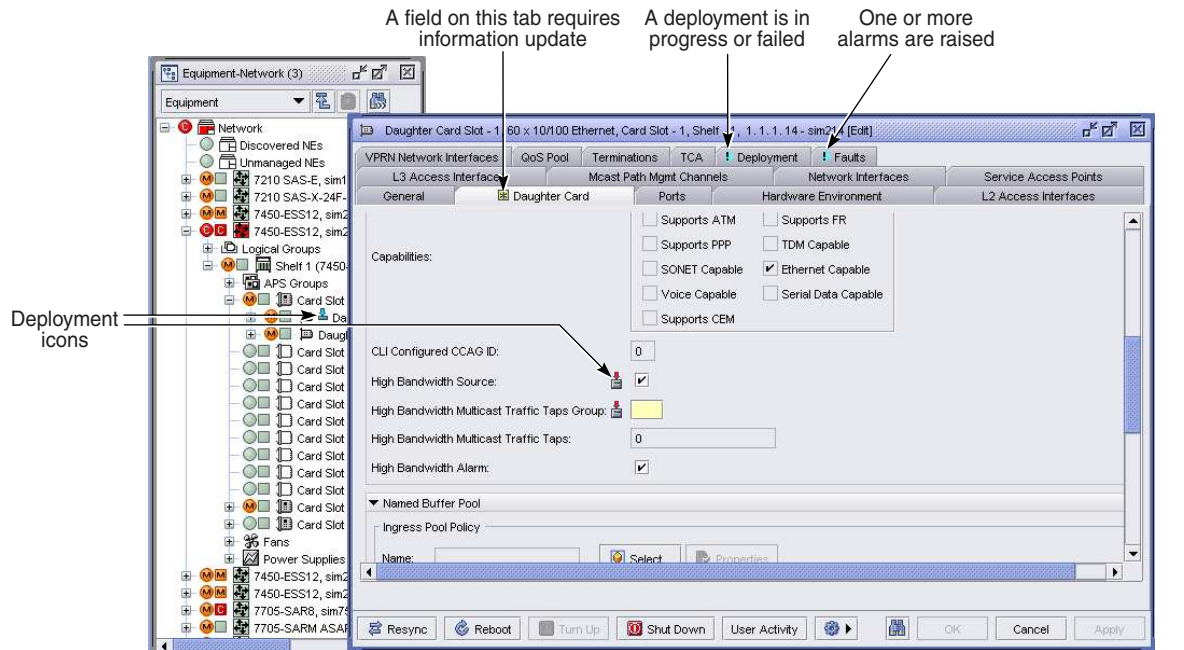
A field on this tab requires information update

A deployment is in progress or failed

One or more alarms are raised

Equipment-Network (3)

Equipment

Network
Discovered NEs
Unmanaged NEs
7210 SAS-E, sim1
7210 SAS-X-24F-
7450-ESS12, sim2
7450-ESS12, sim2
Logical Groups
Shelf 1 (7450-
APS Groups
Card Slot
Da
Daugh
Card Slot
Card Slot
Card Slot
Card Slot
Card Slot
Card Slot
Card Slot
Card Slot
Card Slot
Card Slot
Card Slot
Fans
Power Supplies
7450-ESS12, sim2
7450-ESS12, sim2
7705-SAR8, sim7
7705-SARM ASAP

Deployment icons

Daughter Card Slot - 1, 60 x 10/100 Ethernet, Card Slot - 1, Shelf - 1, 1.1.1.14 - sim214 [Edit]

VPRN Network Interfaces | QoS Pool | Terminations | TCA | ! Deployment | ! Faults
L3 Access Interfaces | Mcast Path Mgmt Channels | Network Interfaces | Service Access Points
General | Daughter Card | Ports | Hardware Environment | L2 Access Interfaces

Capabilities:
Supports ATM
Supports FR
Supports PPP
TDM Capable
SONET Capable
Ethernet Capable
Voice Capable
Serial Data Capable
Supports CEM

CLI Configured CCAG ID: 0
High Bandwidth Source:
High Bandwidth Multicast Traffic Taps Group:
High Bandwidth Multicast Traffic Taps: 0
High Bandwidth Alarm:

Named Buffer Pool
Ingress Pool Policy
Name:
Select
Properties

Resync | Reboot | Turn Up | Shut Down | User Activity | OK | Cancel | Apply